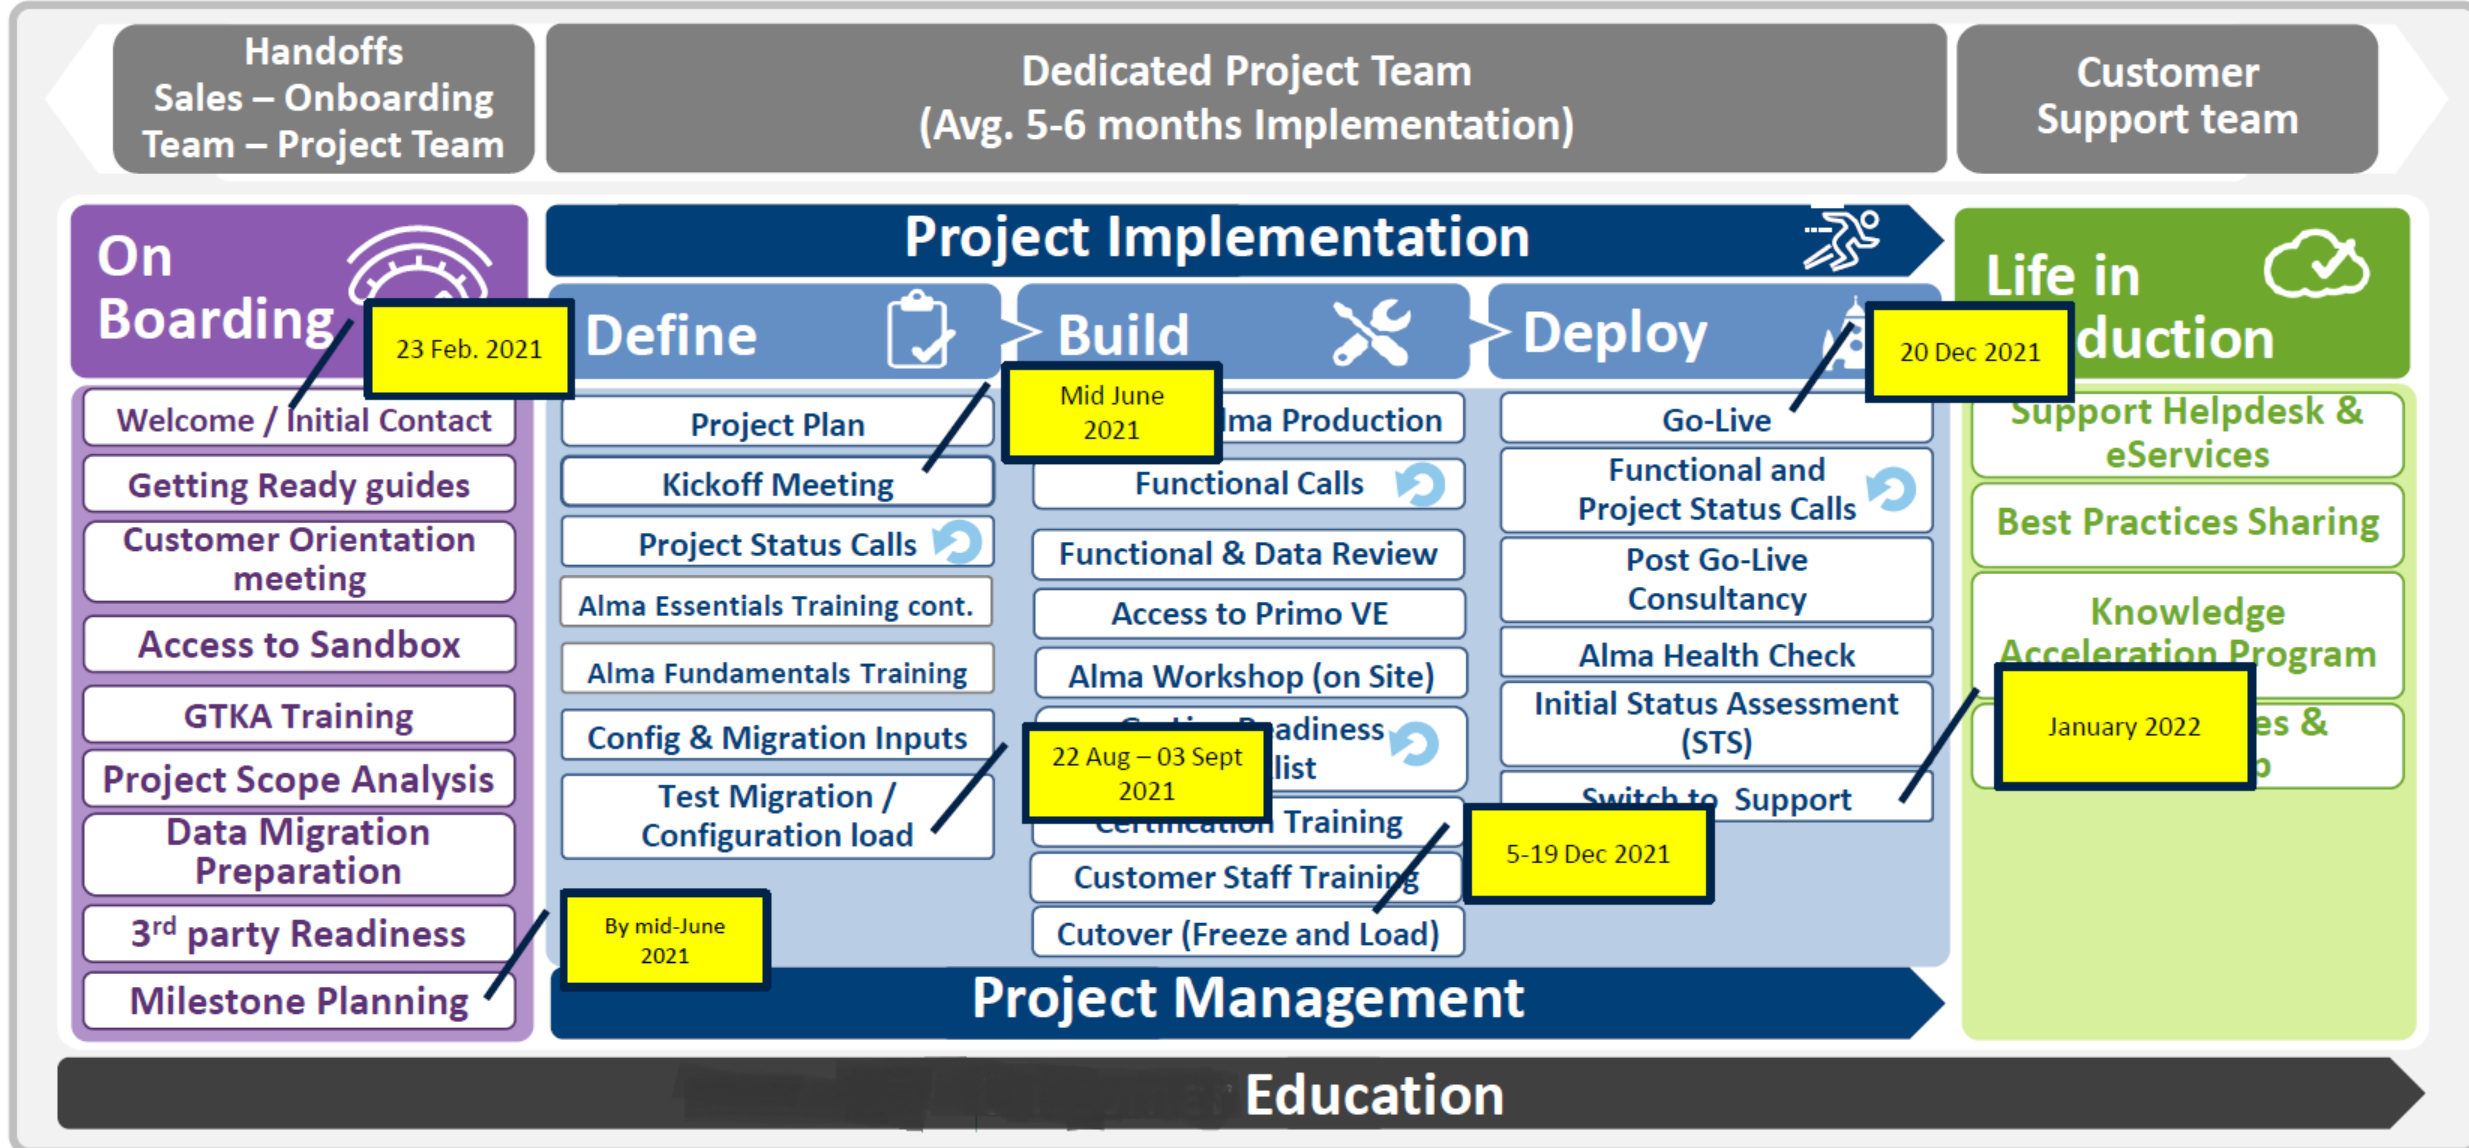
Handoffs
Sales – Onboarding Team – Project Team

Dedicated Project Team
(Avg. 5-6 months Implementation)

Customer Support team

On Boarding

23 Feb. 2021

Welcome / Initial Contact
Getting Ready guides
Customer Orientation meeting
Access to Sandbox
GTKA Training
Project Scope Analysis
Data Migration Preparation
$3^{rd}$ party Readiness
Milestone Planning

Project Implementation

Define
Project Plan
Kickoff Meeting
Project Status Calls
Alma Essentials Training cont.
Alma Fundamentals Training
Config & Migration Inputs
Test Migration / Configuration load

By mid-June 2021

Build

Mid June 2021

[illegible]ma Production
Functional Calls
Functional & Data Review
Access to Primo VE
Alma Workshop (on Site)
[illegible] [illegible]adiness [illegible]list

22 Aug – 03 Sept 2021

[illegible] Training
Customer Staff Training
Cutover (Freeze and Load)

Deploy

20 Dec 2021

Go-Live
Functional and Project Status Calls
Post Go-Live Consultancy
Alma Health Check
Initial Status Assessment (STS)
Switch to Support

5-19 Dec 2021

Life in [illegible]duction
Support Helpdesk & eServices
Best Practices Sharing
Knowledge Acceleration Program
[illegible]es & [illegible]p

January 2022

Project Management

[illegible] Education